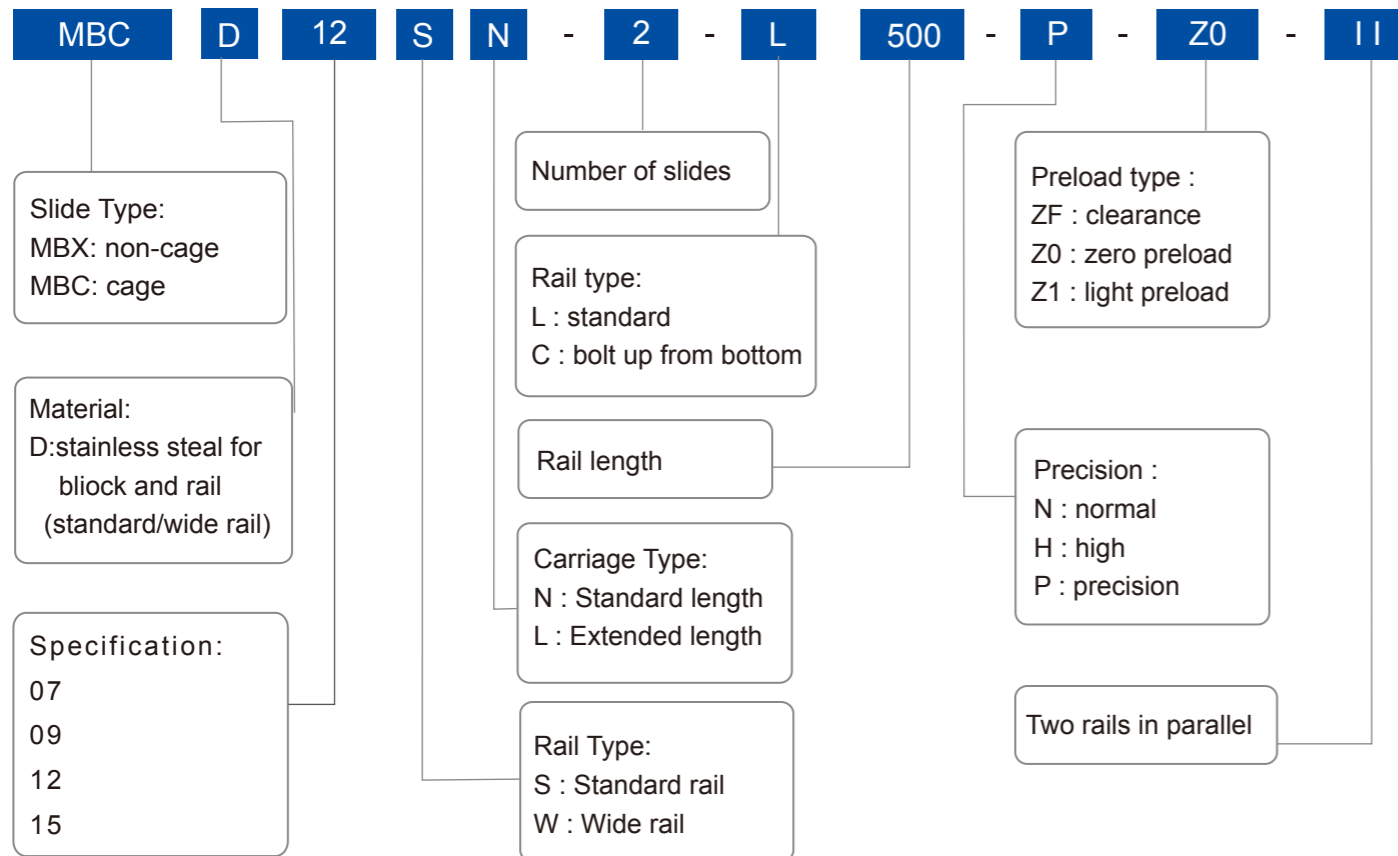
MBC D 12 S N - 2 - L 500 - P - Z0 - I I

Slide Type:
MBX: non-cage
MBC: cage

Material:
D:stainless steal for bliock and rail (standard/wide rail)

Specification:
07
09
12
15

Number of slides

Rail type:
L : standard
C : bolt up from bottom

Rail length

Carriage Type:
N : Standard length
L : Extended length

Rail Type:
S : Standard rail
W : Wide rail

Preload type :
ZF : clearance
Z0 : zero preload
Z1 : light preload

Precision :
N : normal
H : high
P : precision

Two rails in parallel